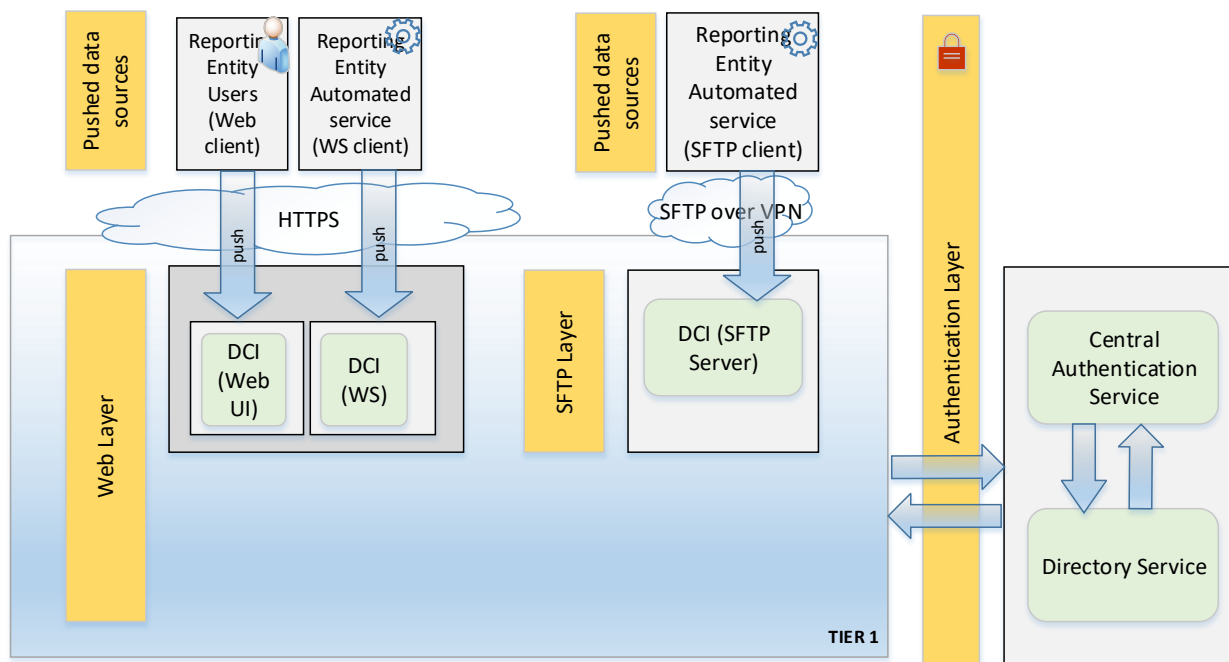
Pushed data sources

Reporting Entity Users (Web client)

Reporting Entity Automated service (WS client)

Pushed data sources

Reporting Entity Automated service (SFTP client)

Authentication Layer

HTTPS

SFTP over VPN

push

push

push

Web Layer

DCI (Web UI)

DCI (WS)

SFTP Layer

DCI (SFTP Server)

Central Authentication Service

Directory Service

TIER 1